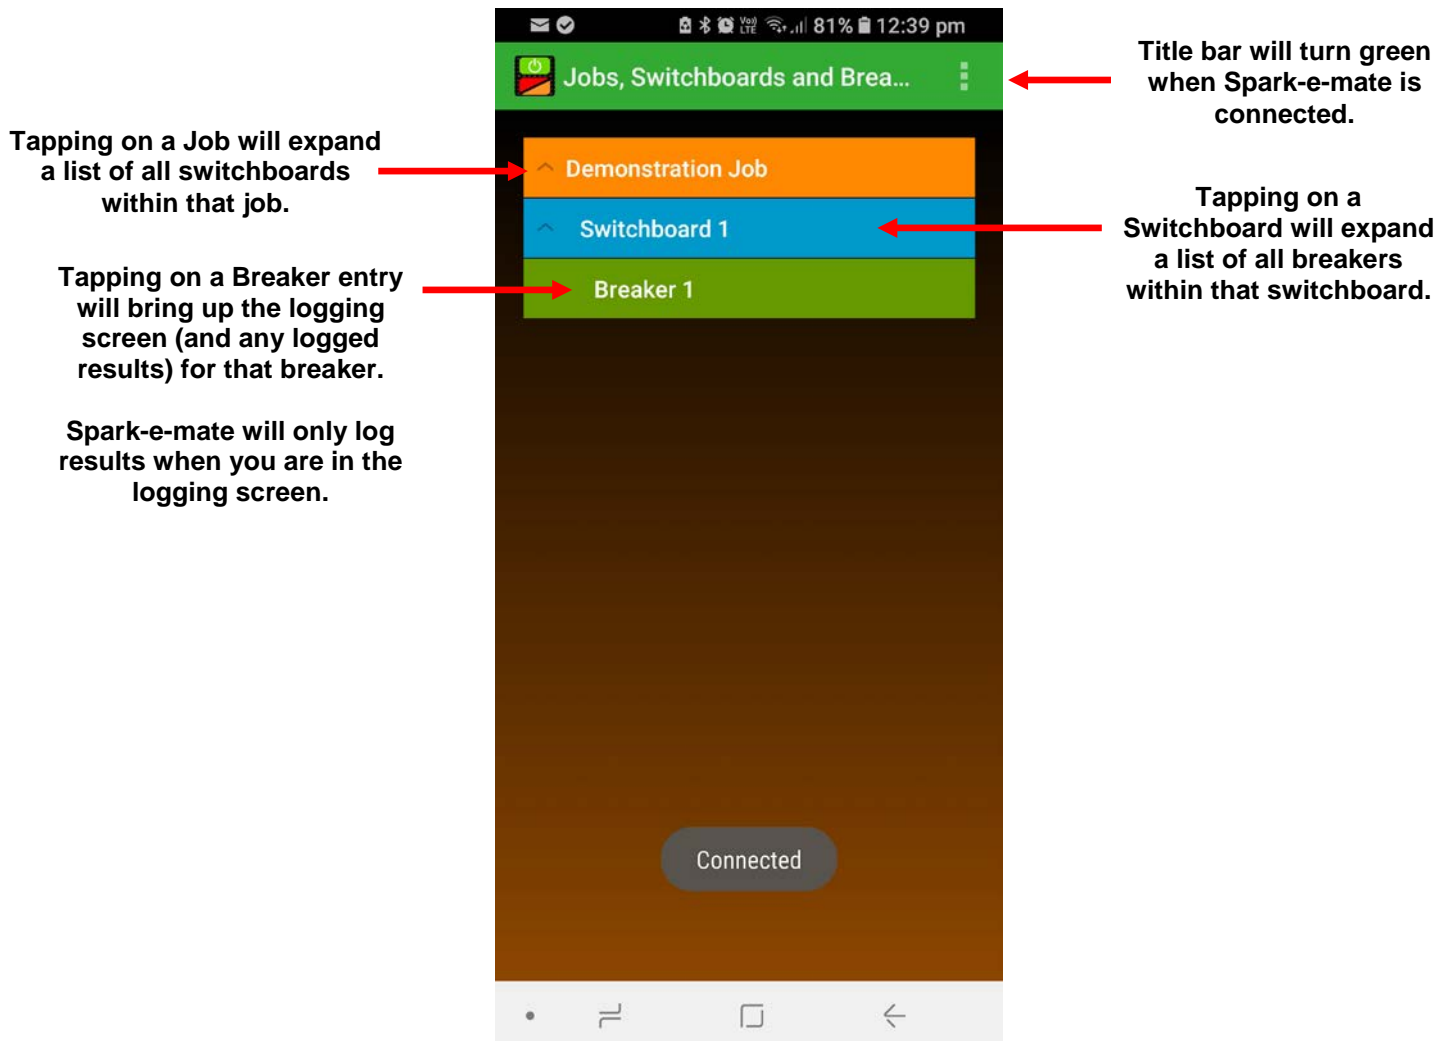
Tapping on a Job will expand a list of all switchboards within that job.

Tapping on a Breaker entry will bring up the logging screen (and any logged results) for that breaker.

Spark-e-mate will only log results when you are in the logging screen.

81% 12:39 pm

Jobs, Switchboards and Brea...

Demonstration Job

Switchboard 1

Breaker 1

Connected

Title bar will turn green when Spark-e-mate is connected.

Tapping on a Switchboard will expand a list of all breakers within that switchboard.